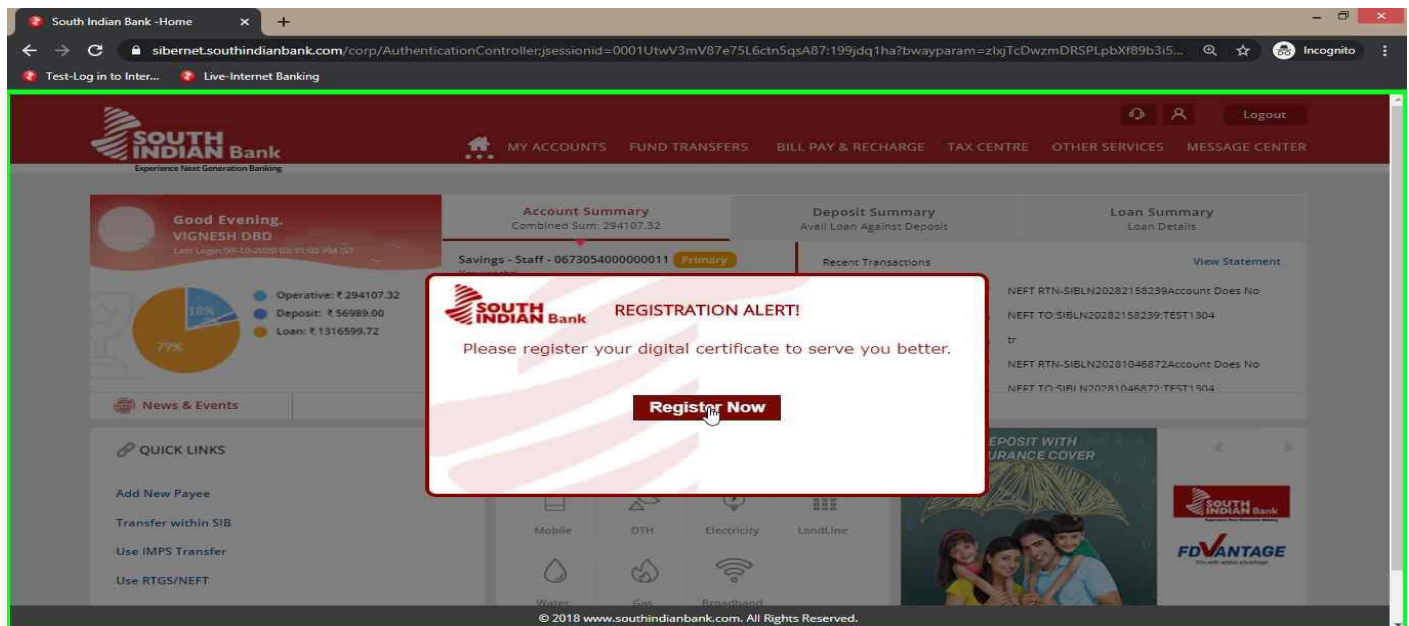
South Indian Bank -Home

sibernet.southindianbank.com/corp/AuthenticationController;jsessionid=0001UtwV3mV87e75L6ctn5qsA87:199jdq1ha?bwayparam=zlxjTcDwzmDRSPLpbXf89b3i5...

Incognito

Test-Log in to Inter... Live-Internet Banking

SOUTH INDIAN Bank
Experience Next Generation Banking

Logout

MY ACCOUNTS FUND TRANSFERS BILL PAY & RECHARGE TAX CENTRE OTHER SERVICES MESSAGE CENTER

Good Evening.
VIGNESH DBD
Last Login:06-10-2020 03:31:02 PM IST

Account Summary
Combined Sum: 294107.32

Deposit Summary
Avail Loan Against Deposit

Loan Summary
Loan Details

Savings - Staff - 0673054000000011 Primary

Recent Transactions

View Statement

18%

79%

Operative: ₹ 294107.32
Deposit: ₹ 56989.00
Loan: ₹ 1316599.72

NEFT RTN-SIBLN20282158239Account Does No

NEFT TO:SIBLN20282158239:TEST1304

tr

NEFT RTN-SIBLN20281046872Account Does No

NEFT TO:SIBLN20281046872:TEST1304

SOUTH INDIAN Bank

REGISTRATION ALERT!

Please register your digital certificate to serve you better.

Register Now

News & Events

QUICK LINKS

Add New Payee

Transfer within SIB

Use IMPS Transfer

Use RTGS/NEFT

Mobile DTH Electricity LandLine

Water Gas Broadband

EPOSIT WITH
URANCE COVER

SOUTH INDIAN Bank

FDVANTAGE

© 2018 www.southindianbank.com. All Rights Reserved.